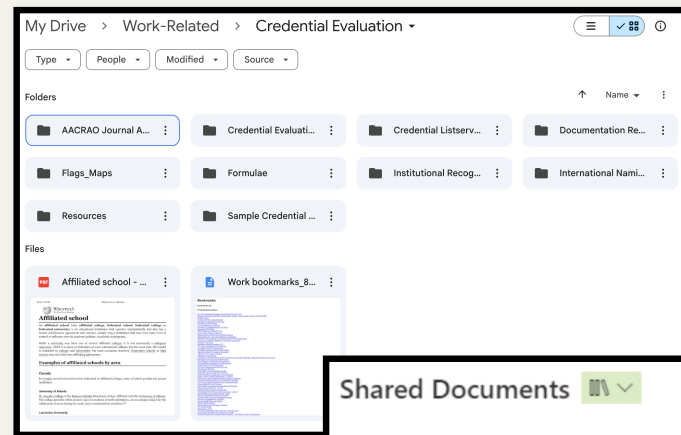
My Drive > Work-Related > Credential Evaluation

Type People Modified Source

Folders

Name

AACRAO Journal A...

Credential Evaluati...

Credential Listserv...

Documentation Re...

Flags_Maps

Formulae

Institutional Recog...

International Nami...

Resources

Sample Credential ...

Files

Affiliated school - ...

Work bookmarks_8...

Affiliated school

Examples of affiliated schools by area

Bookmarks

Shared Documents